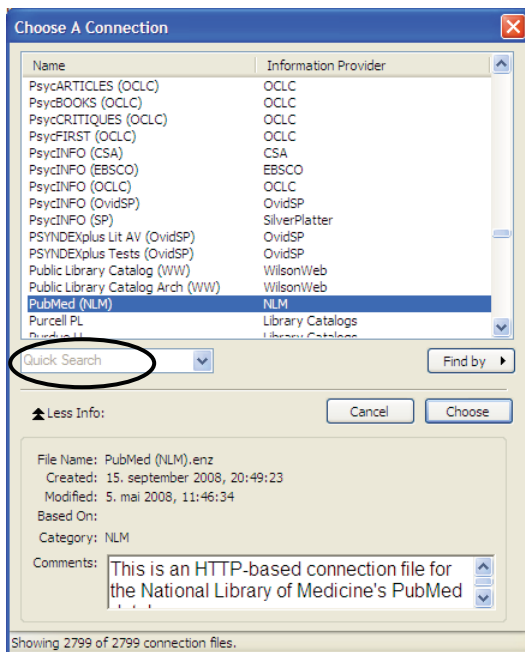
Choose A Connection

| Name | Information Provider |
|---|---|
| PsycARTICLES (OCLC) | OCLC |
| PsycBOOKS (OCLC) | OCLC |
| PsycCRITIQUES (OCLC) | OCLC |
| PsycFIRST (OCLC) | OCLC |
| PsycINFO (CSA) | CSA |
| PsycINFO (EBSCO) | EBSCO |
| PsycINFO (OCLC) | OCLC |
| PsycINFO (OvidSP) | OvidSP |
| PsycINFO (SP) | SilverPlatter |
| PSYNDEXplus Lit AV (OvidSP) | OvidSP |
| PSYNDEXplus Tests (OvidSP) | OvidSP |
| Public Library Catalog (WW) | WilsonWeb |
| Public Library Catalog Arch (WW) | WilsonWeb |
| PubMed (NLM) | NLM |
| Purcell PL | Library Catalogs |
| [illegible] | Library Catalogs |

Quick Search

Find by

Less Info:

Cancel

Choose

File Name: PubMed (NLM).enz
Created: 15. september 2008, 20:49:23
Modified: 5. mai 2008, 11:46:34
Based On:
Category: NLM
Comments: This is an HTTP-based connection file for the National Library of Medicine's PubMed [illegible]

Showing 2799 of 2799 connection files.